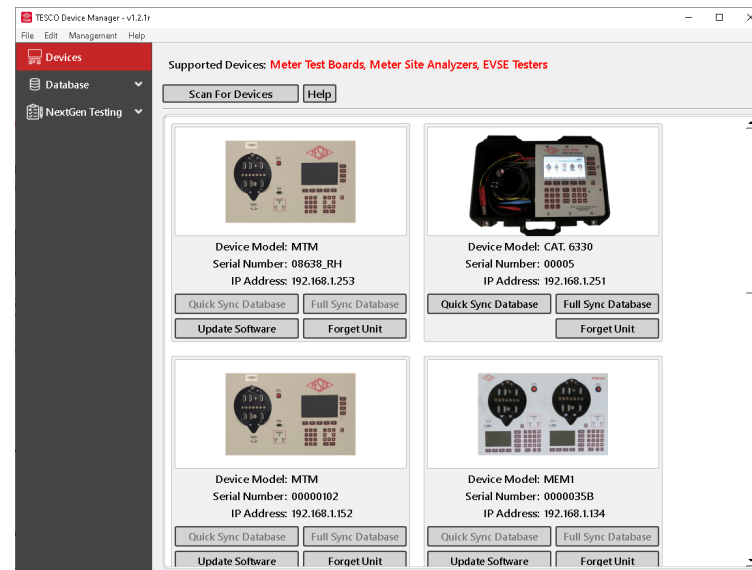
TESCO Device Manager - v1.2.1r

File Edit Management Help

Devices

Database

NextGen Testing

Supported Devices: Meter Test Boards, Meter Site Analyzers, EVSE Testers

Scan For Devices

Help

Device Model: MTM
Serial Number: 08638_RH
IP Address: 192.168.1.253

Quick Sync Database
Full Sync Database
Update Software
Forget Unit

Device Model: CAT. 6330
Serial Number: 00005
IP Address: 192.168.1.251

Quick Sync Database
Full Sync Database
Forget Unit

Device Model: MTM
Serial Number: 00000102
IP Address: 192.168.1.152

Quick Sync Database
Full Sync Database
Update Software
Forget Unit

Device Model: MEM1
Serial Number: 0000035B
IP Address: 192.168.1.134

Quick Sync Database
Full Sync Database
Update Software
Forget Unit